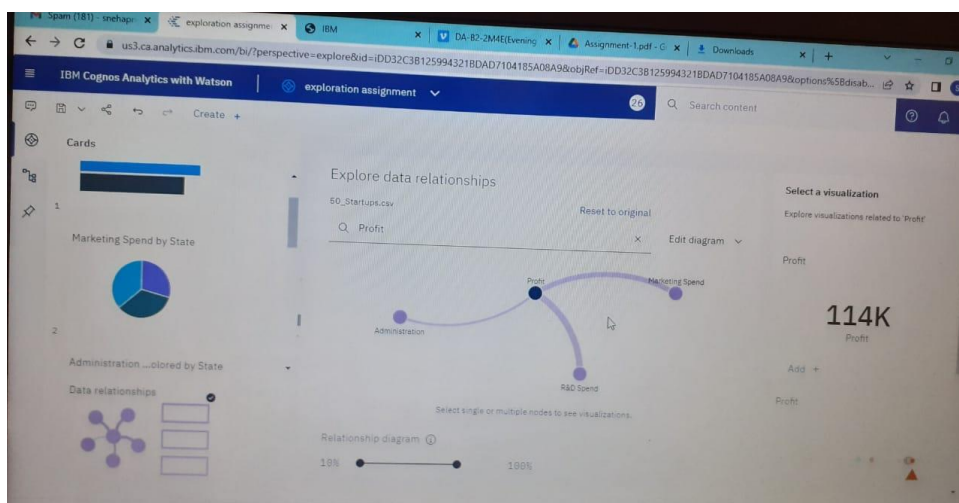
Spam (181) - snehapr ×
exploration assignme ×
IBM ×
DA-B2-2M4E(Evening ×
Assignment-1.pdf - ×
Downloads ×
+

us3.ca.analytics.ibm.com/bi/?perspective=explore&id=iDD32C3B125994321BDAD7104185A08A9&objRef=iDD32C3B125994321BDAD7104185A08A9&options%5Bdisab...

IBM Cognos Analytics with Watson
exploration assignment
26
Search content

Create +

Cards

1

Marketing Spend by State

2

Administration ...olored by State

Data relationships

Explore data relationships

50_Startups.csv

Reset to original

Profit

×

Edit diagram

Profit

Marketing Spend

Administration

R&D Spend

Select single or multiple nodes to see visualizations.

Relationship diagram

10%

100%

Select a visualization

Explore visualizations related to 'Profit'

Profit

114K

Profit

Add +

Profit